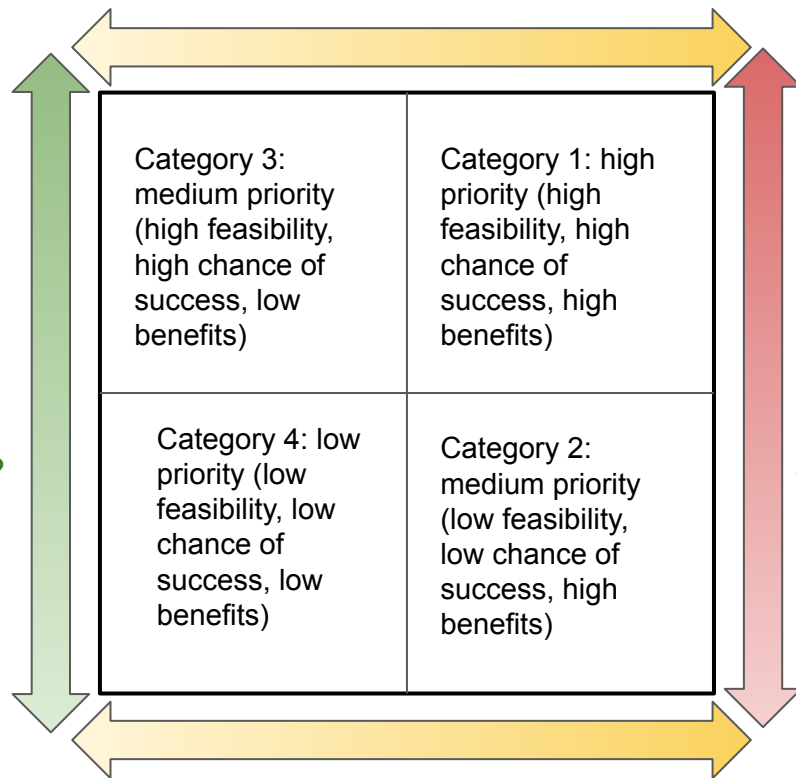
Category 3: medium priority (high feasibility, high chance of success, low benefits)

Category 1: high priority (high feasibility, high chance of success, high benefits)

Category 4: low priority (low feasibility, low chance of success, low benefits)

Category 2: medium priority (low feasibility, low chance of success, high benefits)